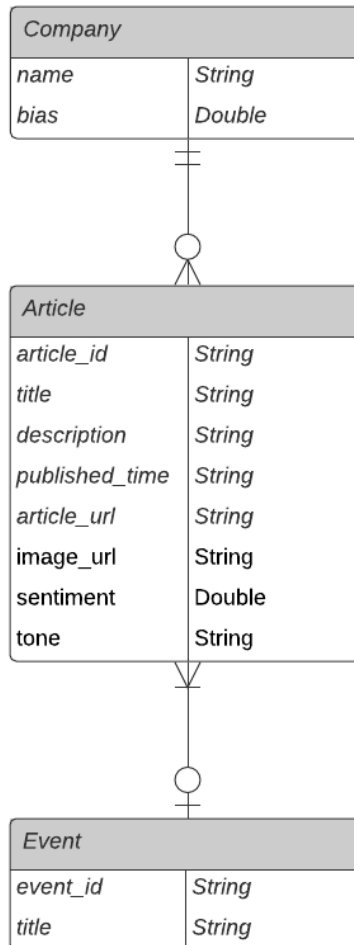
Company

| name | String |
|---|---|
| bias | Double |

Article

| article_id | String |
|---|---|
| title | String |
| description | String |
| published_time | String |
| article_url | String |
| image_url | String |
| sentiment | Double |
| tone | String |

Event

| event_id | String |
|---|---|
| title | String |